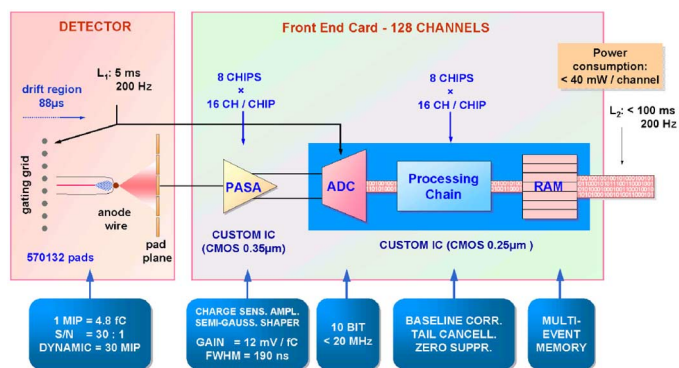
DETECTOR

Front End Card - 128 CHANNELS

Power consumption: < 40 mW / channel

drift region 88μs

$L_1$: 5 ms 200 Hz

8 CHIPS × 16 CH / CHIP

8 CHIPS × 16 CH / CHIP

$L_2$: < 100 ms 200 Hz

gating grid

anode wire

pad plane

PASA

ADC

Processing Chain

RAM

CUSTOM IC (CMOS 0.35μm)

CUSTOM IC (CMOS 0.25μm )

570132 pads

1 MIP = 4.8 fC
S/N = 30 : 1
DYNAMIC = 30 MIP

CHARGE SENS. AMPL.
SEMI-GAUSS. SHAPER
GAIN = 12 mV / fC
FWHM = 190 ns

10 BIT
< 20 MHz

BASELINE CORR.
TAIL CANCELL.
ZERO SUPPR.

MULTI-EVENT MEMORY